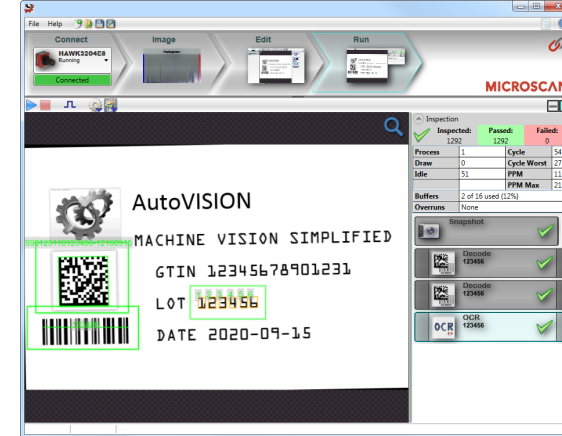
File Help

Connect
HAWK3204E8
Running
Connected

Image
Histogram

Edit

Run

MICROSCAN

Inspection
Inspected: 1292
Passed: 1292
Failed: 0

| Process | 1 | Cycle | 54 |
|---|---|---|---|
| Draw | 0 | Cycle Worst | 27 |
| Idle | 51 | PPM | 11 |
| | | PPM Max | 21 |
| Buffers | 2 of 16 used (12%) | | |
| Overruns | None | | |

Snapshot

Decode
123456

Decode
123456

OCR
123456

AutoVISION
MACHINE VISION SIMPLIFIED
GTIN 12345678901231
LOT 123456
DATE 2020-09-15

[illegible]
123456
123456